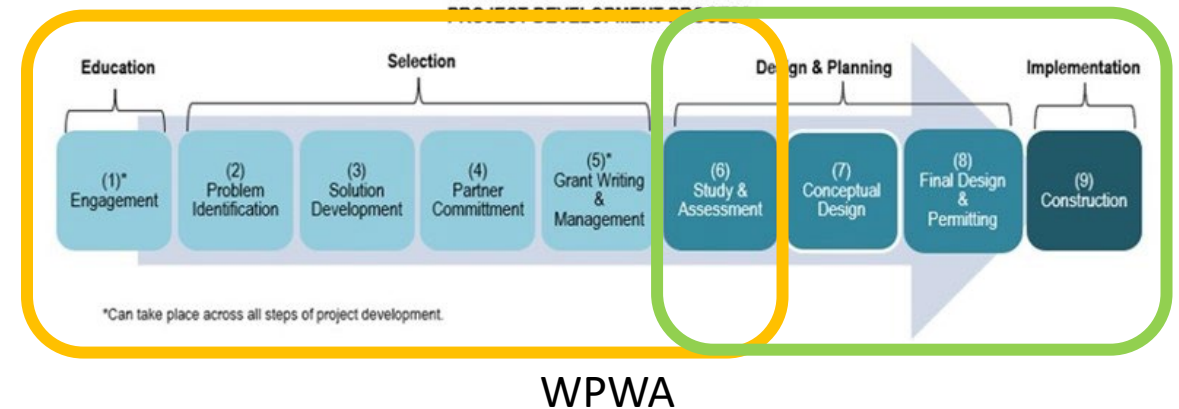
PROJECT DEVELOPMENT PROCESS

Education

Selection

Design & Planning

Implementation

(1)* Engagement

(2) Problem Identification

(3) Solution Development

(4) Partner Committment

(5)* Grant Writing & Management

(6) Study & Assessment

(7) Conceptual Design

(8) Final Design & Permitting

(9) Construction

*Can take place across all steps of project development.

WPWA